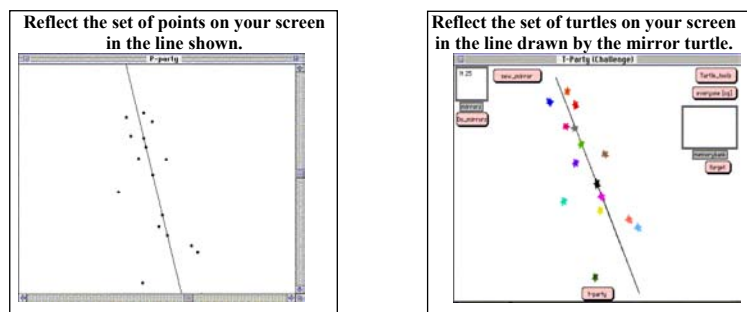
Reflect the set of points on your screen in the line shown.

P-party

Reflect the set of turtles on your screen in the line drawn by the mirror turtle.

T-Party (Challenge)

new_mirror

Turtle_tools

everyone [sg]

mirrors

Do_mirror

numberpad

target

Tparty